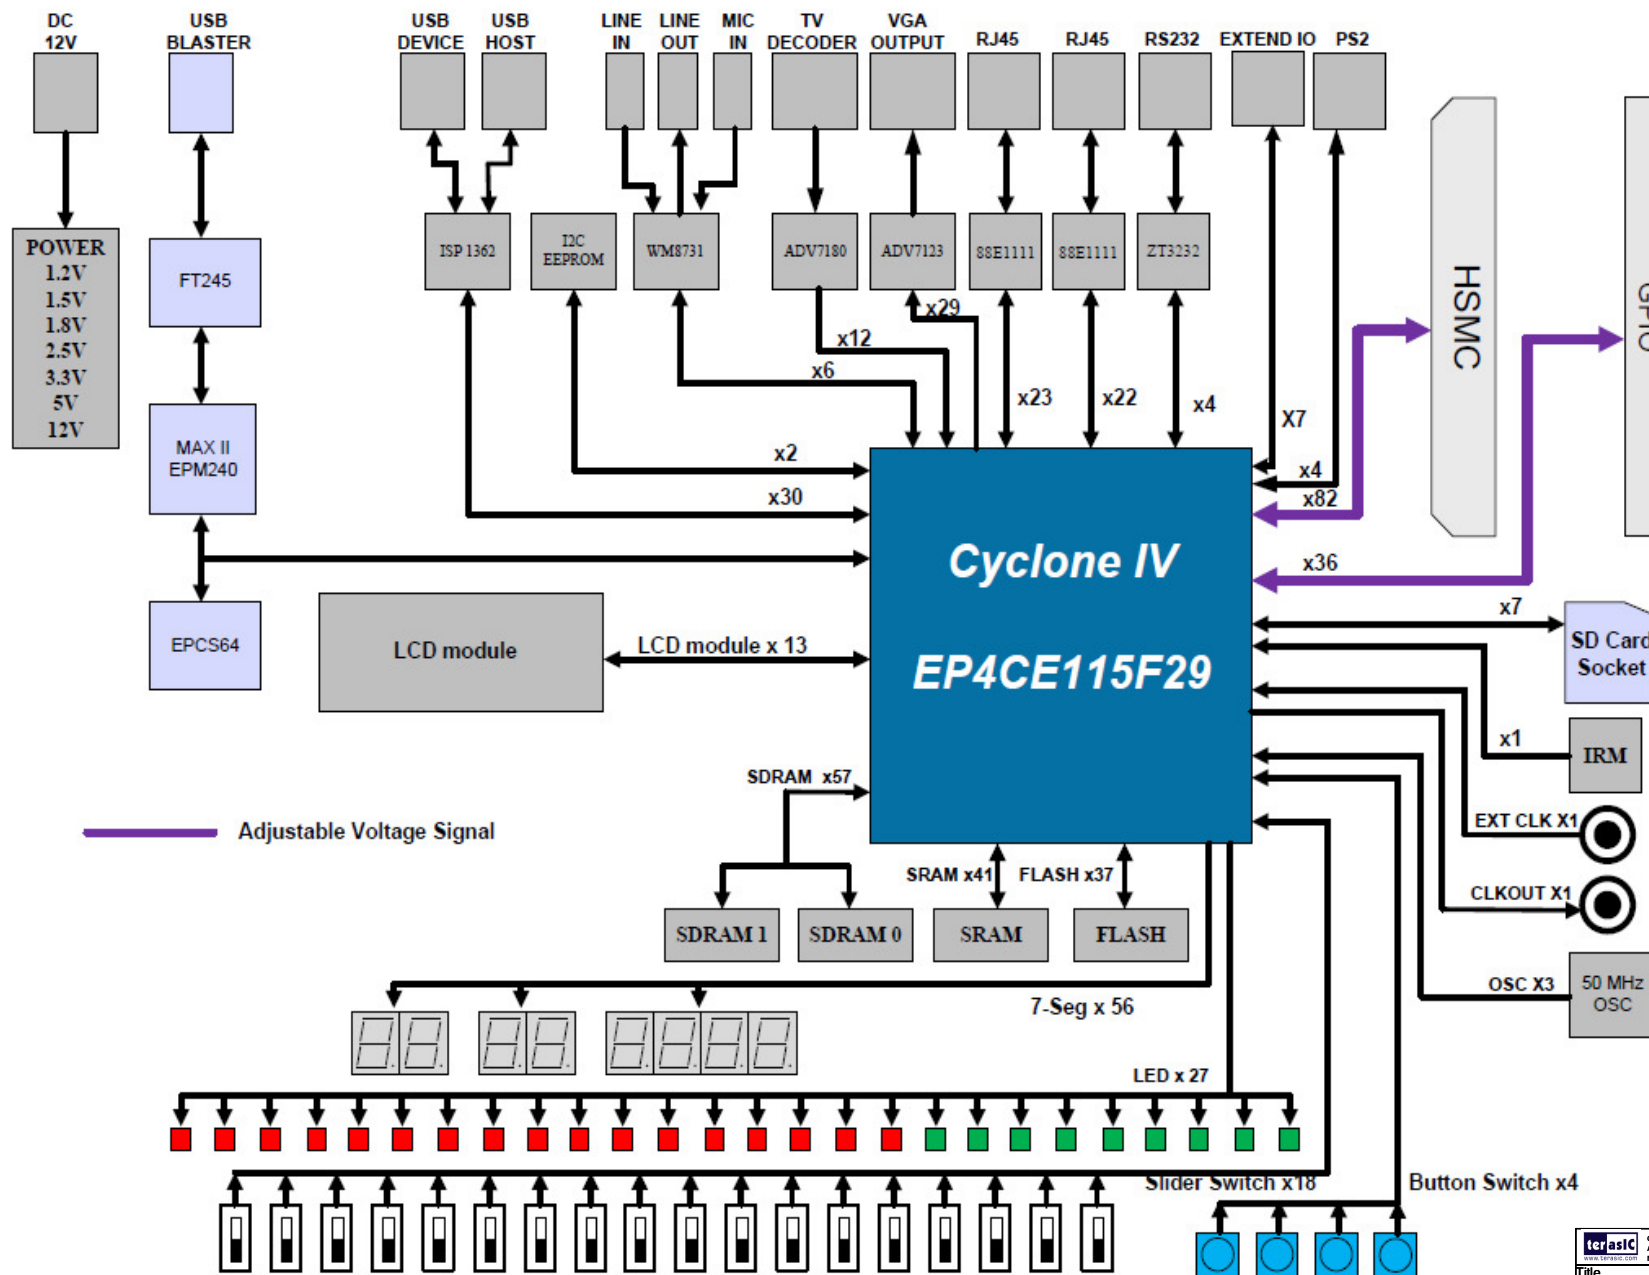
DC 12V

USB BLASTER

USB DEVICE

USB HOST

LINE IN

LINE OUT

MIC IN

TV DECODER

VGA OUTPUT

RJ45

RJ45

RS232

EXTEND IO

PS2

POWER
1.2V
1.5V
1.8V
2.5V
3.3V
5V
12V

FT245

MAX II EPM240

EPCS64

ISP 1362

I2C EEPROM

WM8731

ADV7180

ADV7123

88E1111

88E1111

ZT3232

HSMC

GPIO

x29

x12

x6

x23

x22

x4

X7

x2

x30

x4

x82

x36

Cyclone IV

EP4CE115F29

LCD module

LCD module x 13

x7

SD Card Socket

x1

IRM

SDRAM x57

Adjustable Voltage Signal

EXT CLK X1

CLKOUT X1

SRAM x41

FLASH x37

SDRAM 1

SDRAM 0

SRAM

FLASH

OSC X3

50 MHz OSC

7-Seg x 56

LED x 27

Slider Switch x18

Button Switch x4

terasic

Title